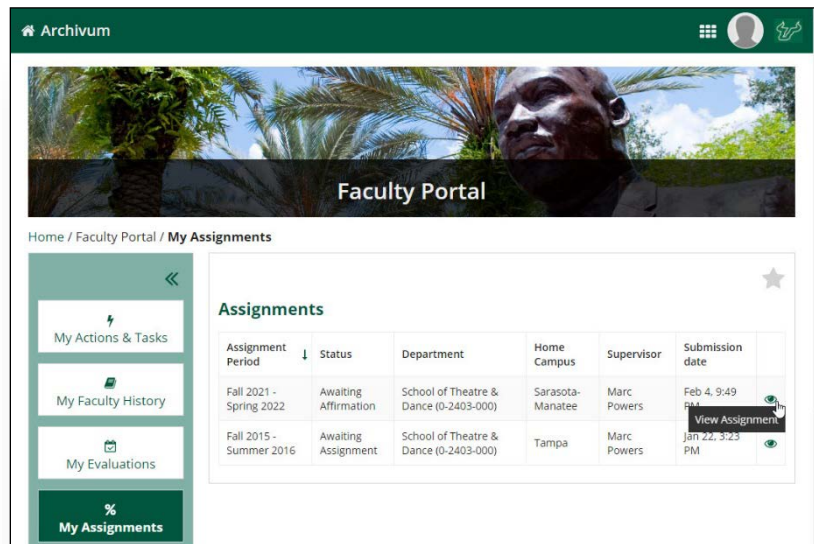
Archivum

Faculty Portal

Home / Faculty Portal / My Assignments

«

My Actions & Tasks

My Faculty History

My Evaluations

%
My Assignments

Assignments

| Assignment Period ↓ | Status | Department | Home Campus | Supervisor | Submission date | |
|---|---|---|---|---|---|---|
| Fall 2021 - Spring 2022 | Awaiting Affirmation | School of Theatre & Dance (0-2403-000) | Sarasota-Manatee | Marc Powers | Feb 4, 9:49 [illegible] | View Assignment |
| Fall 2015 - Summer 2016 | Awaiting Assignment | School of Theatre & Dance (0-2403-000) | Tampa | Marc Powers | Jan 22, 3:23 PM | |